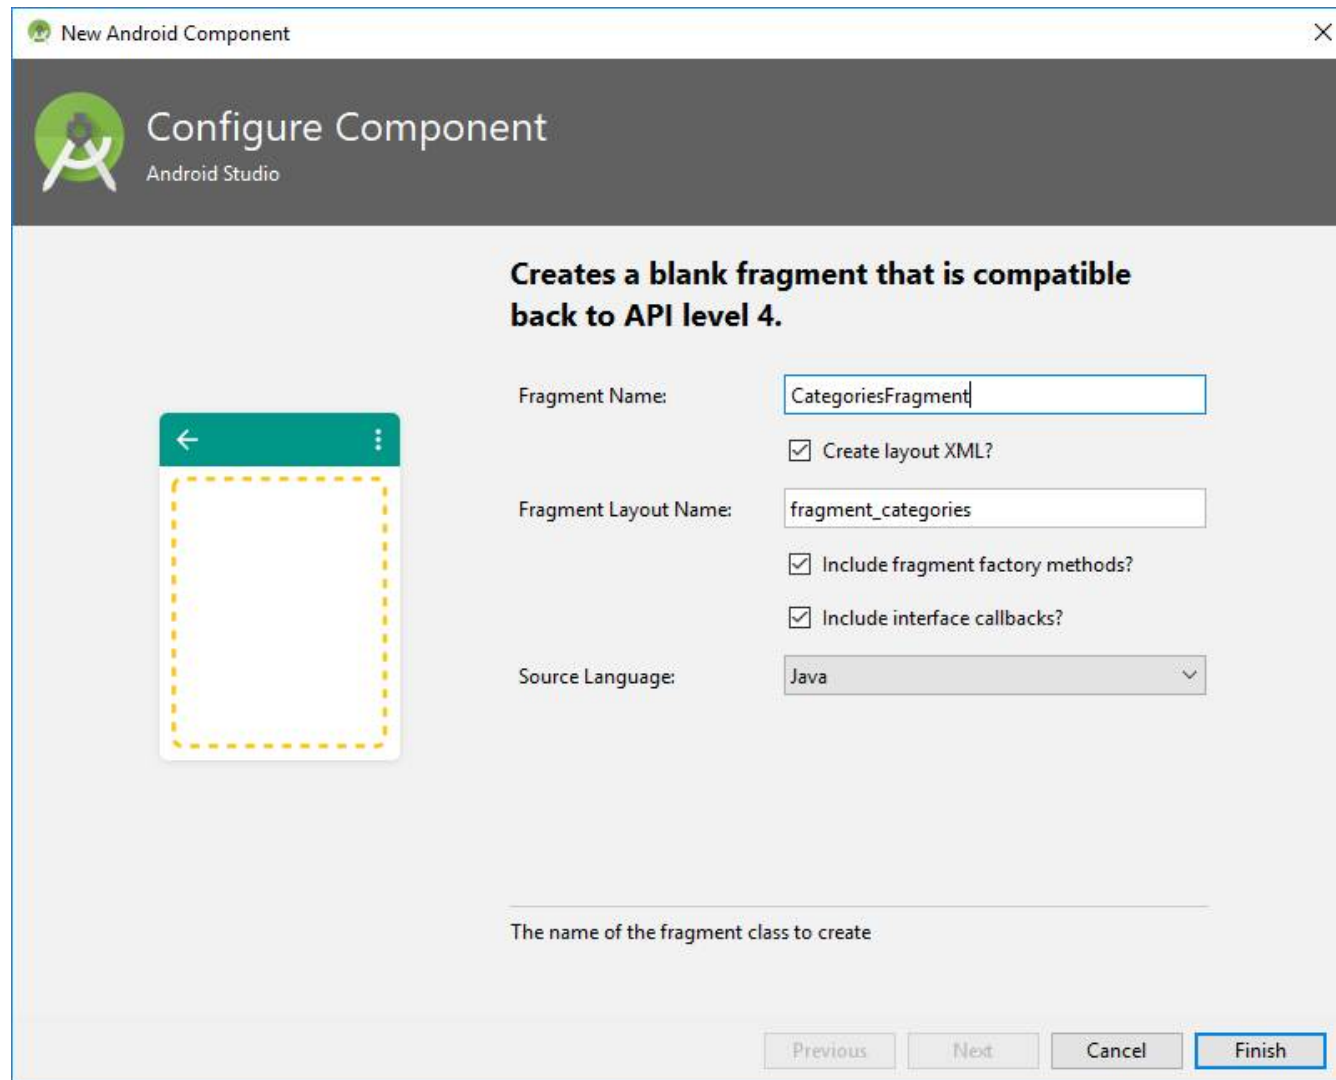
New Android Component

Configure Component
Android Studio

Creates a blank fragment that is compatible back to API level 4.

Fragment Name: CategoriesFragment

Create layout XML?

Fragment Layout Name: fragment_categories

Include fragment factory methods?

Include interface callbacks?

Source Language: Java

The name of the fragment class to create

Previous Next Cancel Finish